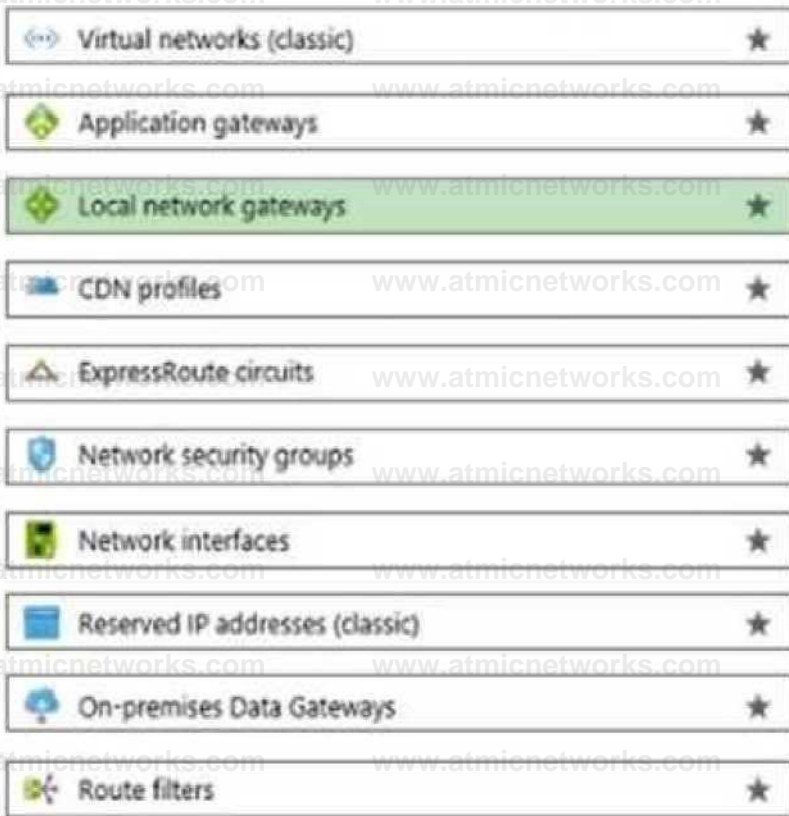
Virtual networks (classic) ★

www.atmicnetworks.com

Application gateways ★

www.atmicnetworks.com

Local network gateways ★

www.atmicnetworks.com

CDN profiles ★

www.atmicnetworks.com

ExpressRoute circuits ★

www.atmicnetworks.com

Network security groups ★

www.atmicnetworks.com

Network interfaces ★

www.atmicnetworks.com

Reserved IP addresses (classic) ★

www.atmicnetworks.com

On-premises Data Gateways ★

www.atmicnetworks.com

Route filters ★